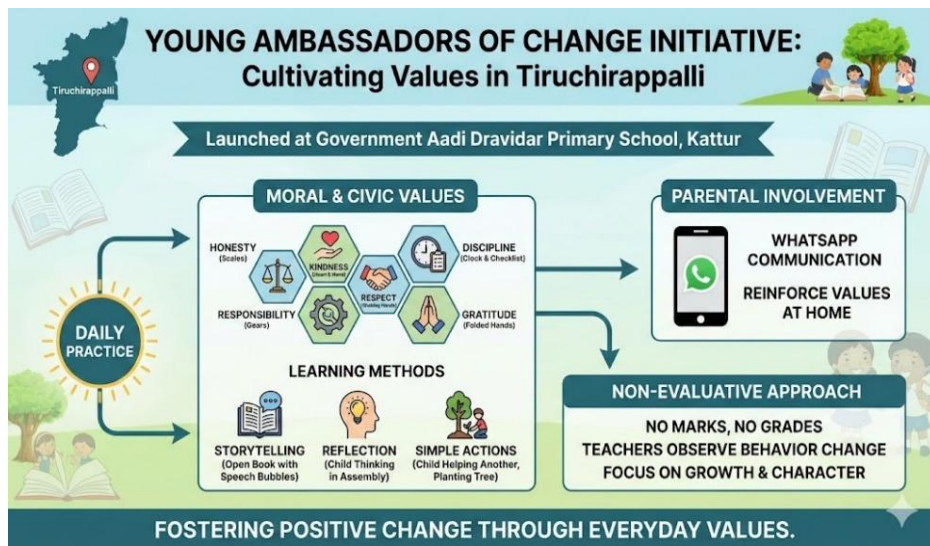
Tiruchirappalli

YOUNG AMBASSADORS OF CHANGE INITIATIVE:
Cultivating Values in Tiruchirappalli

Launched at Government Aadi Dravidar Primary School, Kattur

MORAL & CIVIC VALUES

HONESTY (Scales)

KINDNESS (Heart & Hand)

RESPECT (Shaking Hands)

DISCIPLINE (Clock & Checklist)

RESPONSIBILITY (Gears)

GRATITUDE (Folded Hands)

DAILY PRACTICE

LEARNING METHODS

STORYTELLING (Open Book with Speech Bubbles)

REFLECTION (Child Thinking in Assembly)

SIMPLE ACTIONS (Child Helping Another, Planting Tree)

PARENTAL INVOLVEMENT

WHATSAPP COMMUNICATION

REINFORCE VALUES AT HOME

NON-EVALUATIVE APPROACH

NO MARKS, NO GRADES
TEACHERS OBSERVE BEHAVIOR CHANGE
FOCUS ON GROWTH & CHARACTER

FOSTERING POSITIVE CHANGE THROUGH EVERYDAY VALUES.